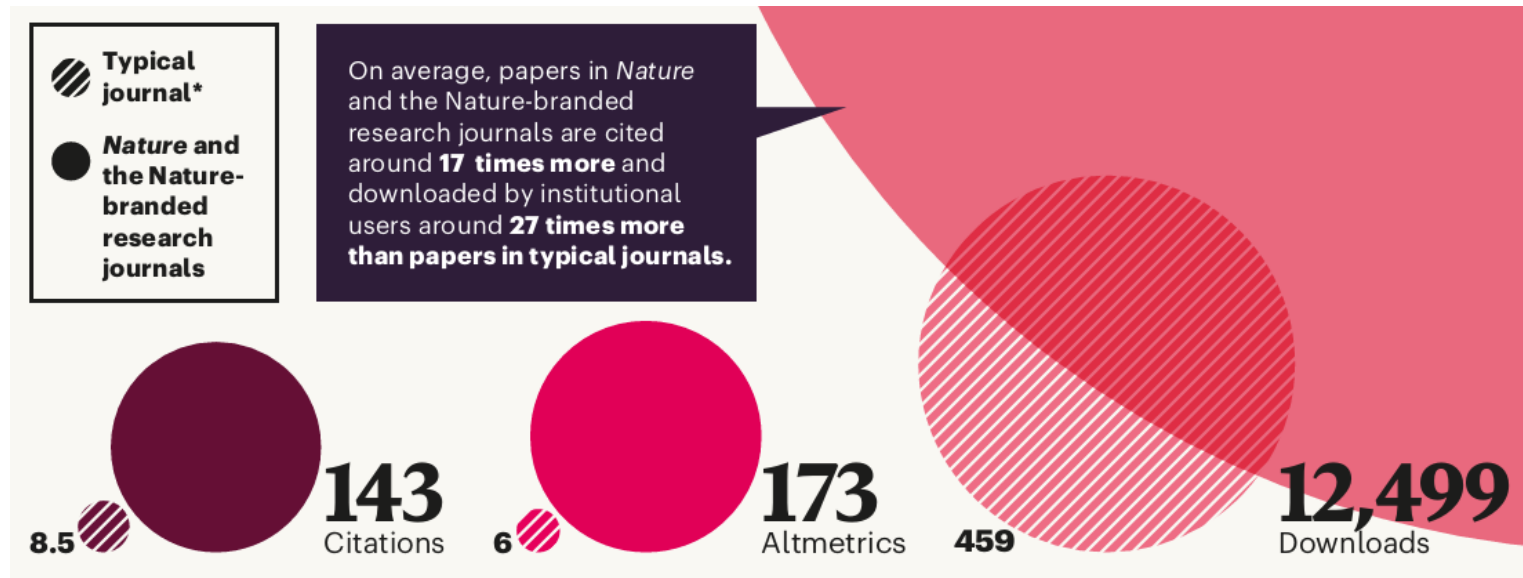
Typical journal*

Nature and the Nature-branded research journals

On average, papers in Nature and the Nature-branded research journals are cited around 17 times more and downloaded by institutional users around 27 times more than papers in typical journals.

8.5

143
Citations

6

173
Altmetrics

459

12,499
Downloads